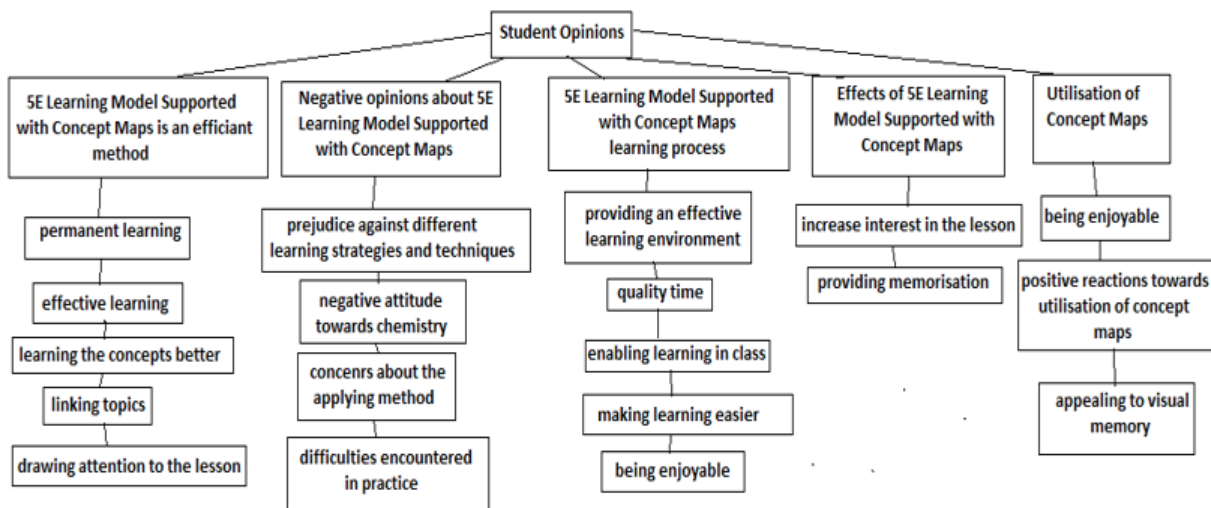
Student Opinions

5E Learning Model Supported with Concept Maps is an efficiant method

permanent learning

effective learning

learning the concepts better

linking topics

drawing attention to the lesson

Negative opinions about 5E Learning Model Supported with Concept Maps

prejudice against different learning strategies and techniques

negative attitude towards chemistry

concenrs about the applying method

difficulties encountered in practice

5E Learning Model Supported with Concept Maps learning process

providing an effective learning environment

quality time

enabling learning in class

making learning easier

being enjoyable

Effects of 5E Learning Model Supported with Concept Maps

increase interest in the lesson

providing memorisation

Utilisation of Concept Maps

being enjoyable

positive reactions towards utilisation of concept maps

appealing to visual memory